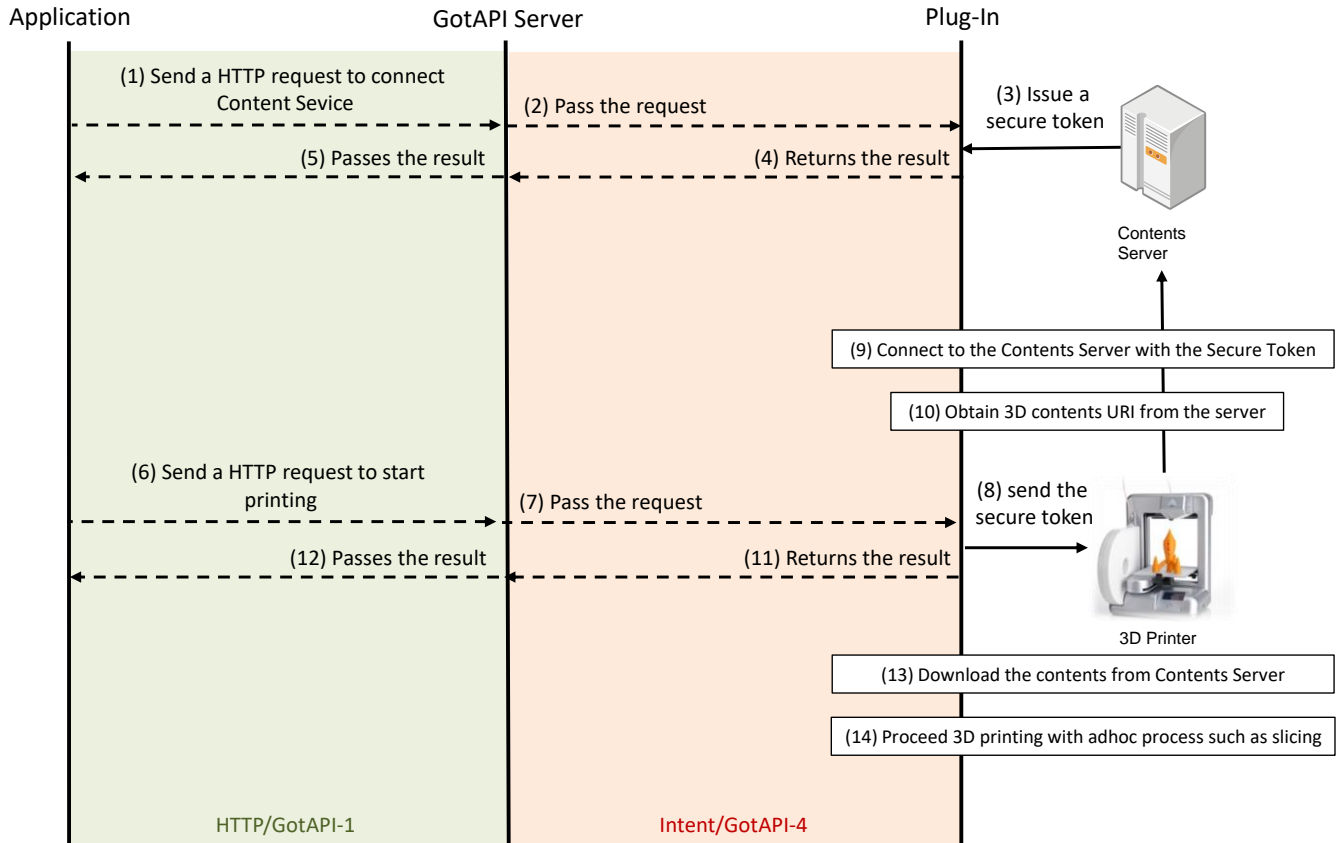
Application

GotAPI Server

Plug-In

(1) Send a HTTP request to connect Content Sevice

(2) Pass the request

(3) Issue a secure token

(5) Passes the result

(4) Returns the result

Contents Server

(9) Connect to the Contents Server with the Secure Token

(10) Obtain 3D contents URI from the server

(6) Send a HTTP request to start printing

(7) Pass the request

(8) send the secure token

(12) Passes the result

(11) Returns the result

3D Printer

(13) Download the contents from Contents Server

(14) Proceed 3D printing with adhoc process such as slicing

HTTP/GotAPI-1

Intent/GotAPI-4